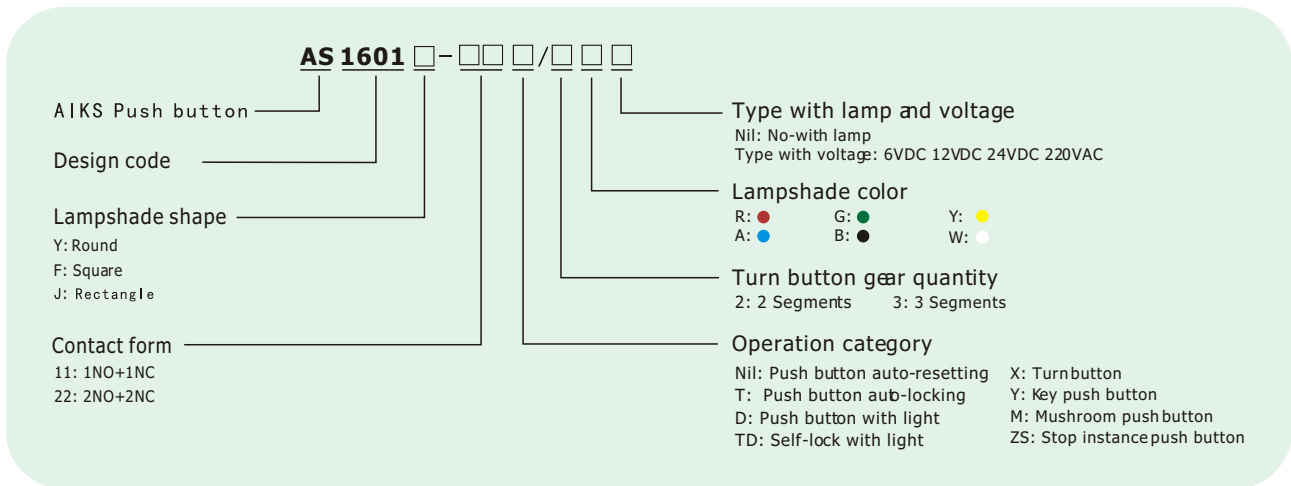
AS 1601 □-□□ □/□ □ □

AIKS Push button

Design code

Lampshade shape
Y: Round
F: Square
J: Rectangle

Contact form
11: 1NO+1NC
22: 2NO+2NC

Type with lamp and voltage
Nil: No-with lamp
Type with voltage: 6VDC 12VDC 24VDC 220VAC

Lampshade color
R: G: Y:
A: B: W:

Turn button gear quantity
2: 2 Segments 3: 3 Segments

Operation category
Nil: Push button auto-resetting
T: Push button auto-locking
D: Push button with light
TD: Self-lock with light
X: Turnbutton
Y: Key push button
M: Mushroom push button
ZS: Stop instance push button